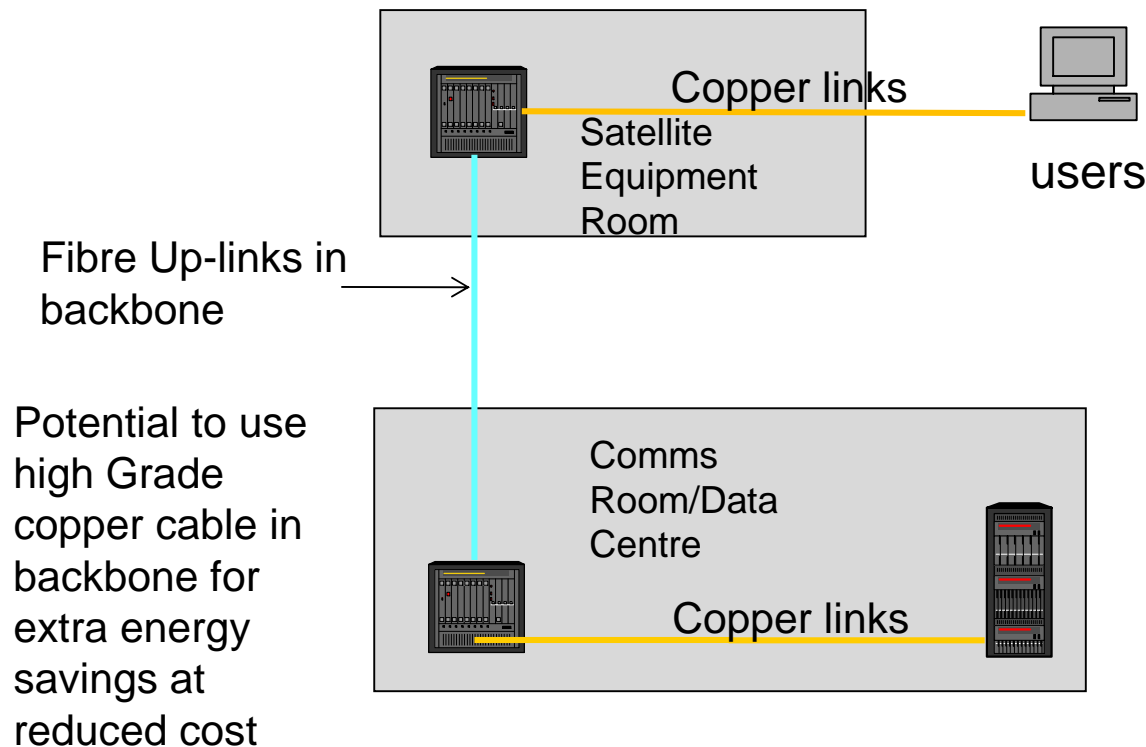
Copper links

Satellite Equipment Room

users

Fibre Up-links in backbone

Potential to use high Grade copper cable in backbone for extra energy savings at reduced cost

Comms Room/Data Centre

Copper links